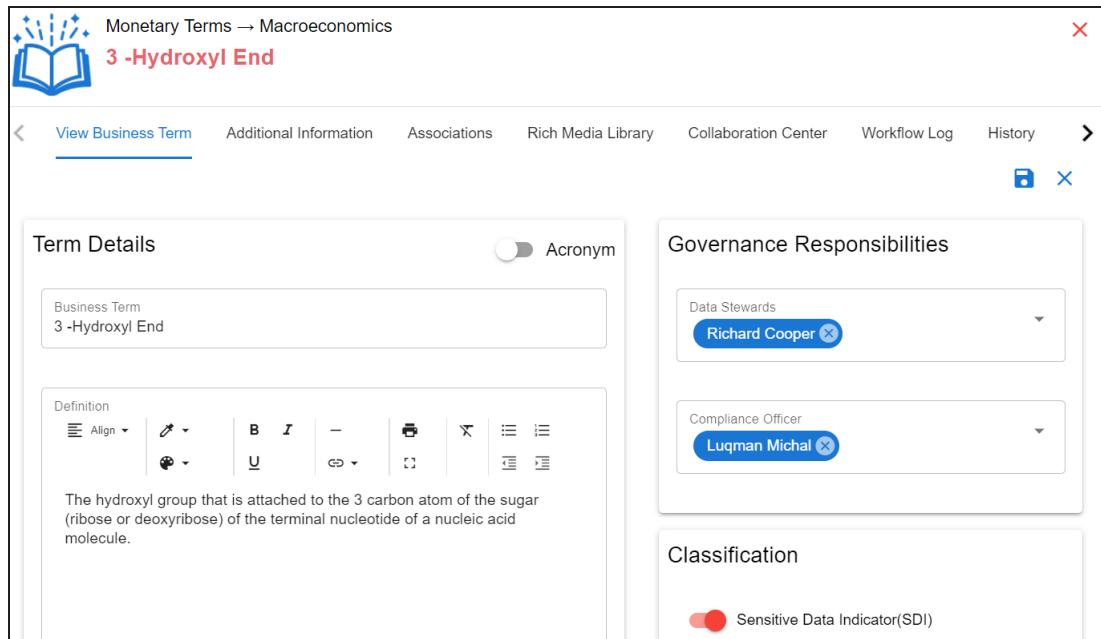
Monetary Terms → Macroeconomics
3 -Hydroxyl End

View Business Term
Additional Information
Associations
Rich Media Library
Collaboration Center
Workflow Log
History

Term Details
Acronym

Business Term
3 -Hydroxyl End

Definition
Align

B
I
U

The hydroxyl group that is attached to the 3 carbon atom of the sugar (ribose or deoxyribose) of the terminal nucleotide of a nucleic acid molecule.

Governance Responsibilities

Data Stewards
Richard Cooper

Compliance Officer
Luqman Michal

Classification

Sensitive Data Indicator(SDI)